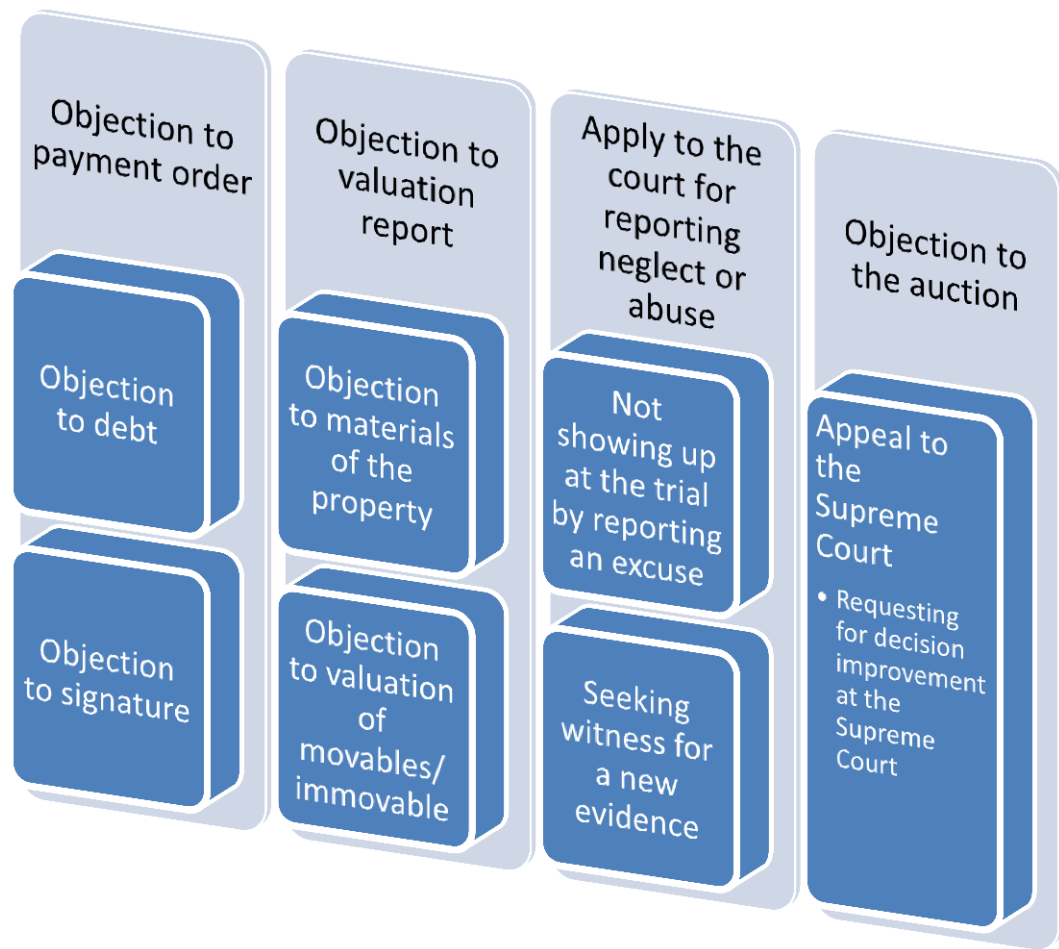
Objection to payment order

Objection to debt

Objection to signature

Objection to valuation report

Objection to materials of the property

Objection to valuation of movables/ immovable

Apply to the court for reporting neglect or abuse

Not showing up at the trial by reporting an excuse

Seeking witness for a new evidence

Objection to the auction

Appeal to the Supreme Court

• Requesting for decision improvement at the Supreme Court